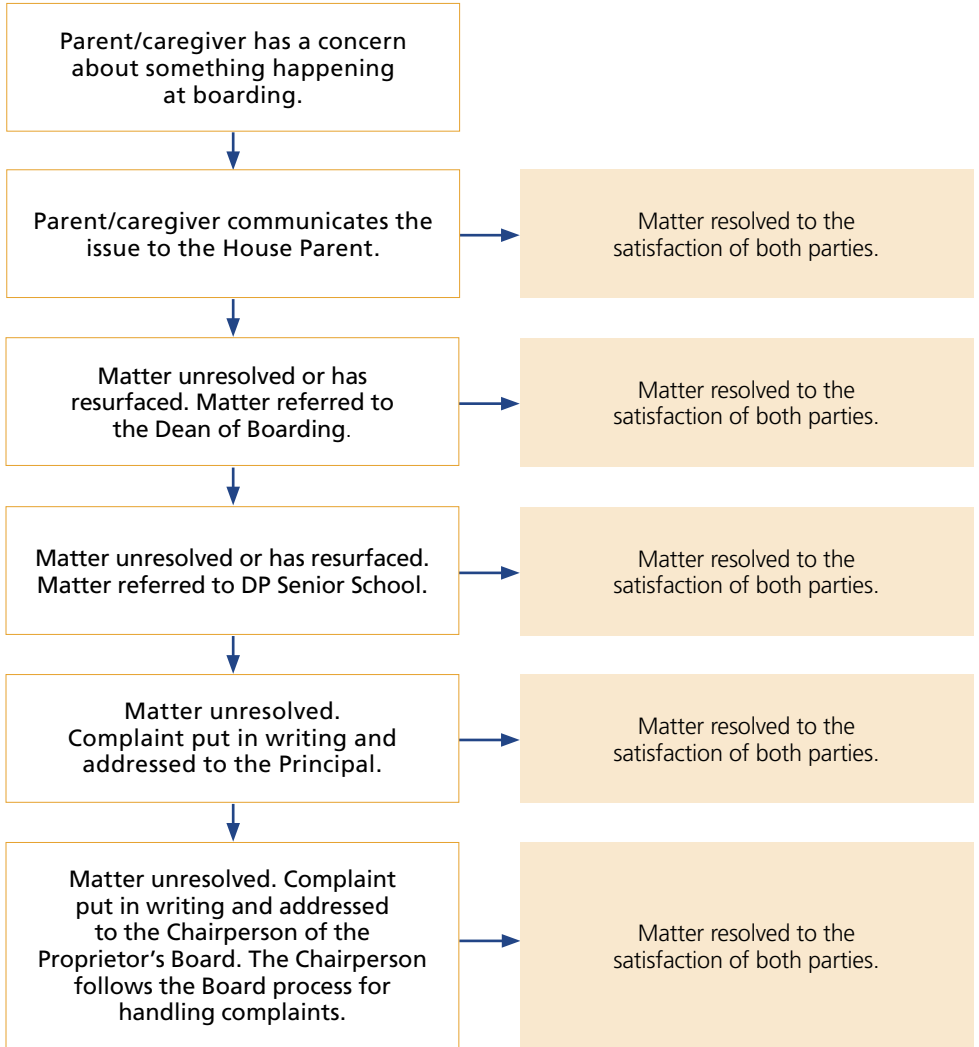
Parent/caregiver has a concern about something happening at boarding.

Parent/caregiver communicates the issue to the House Parent.

Matter resolved to the satisfaction of both parties.

Matter unresolved or has resurfaced. Matter referred to the Dean of Boarding.

Matter resolved to the satisfaction of both parties.

Matter unresolved or has resurfaced. Matter referred to DP Senior School.

Matter resolved to the satisfaction of both parties.

Matter unresolved. Complaint put in writing and addressed to the Principal.

Matter resolved to the satisfaction of both parties.

Matter unresolved. Complaint put in writing and addressed to the Chairperson of the Proprietor's Board. The Chairperson follows the Board process for handling complaints.

Matter resolved to the satisfaction of both parties.